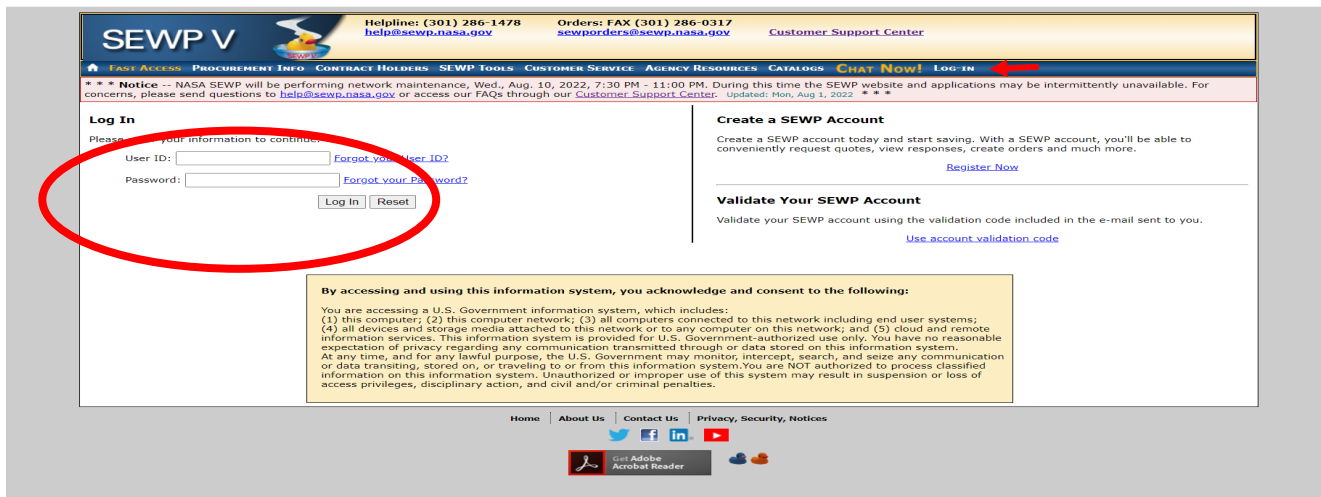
SEWP V

Helpline: (301) 286-1478
help@sewp.nasa.gov

Orders: FAX (301) 286-0317
sewporders@sewp.nasa.gov

Customer Support Center

Fast Access | Procurement Info | Contract Holders | SEWP Tools | Customer Service | Agency Resources | Catalogs | Chat Now! | Log-in

* * * Notice -- NASA SEWP will be performing network maintenance, Wed., Aug. 10, 2022, 7:30 PM - 11:00 PM. During this time the SEWP website and applications may be intermittently unavailable. For concerns, please send questions to help@sewp.nasa.gov or access our FAQs through our Customer Support Center. Updated: Mon, Aug 1, 2022 * * *

Log In

Please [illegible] your information to continue.

User ID: Forgot your User ID?

Password: Forgot your Password?

Log In Reset

Create a SEWP Account

Create a SEWP account today and start saving. With a SEWP account, you'll be able to conveniently request quotes, view responses, create orders and much more.

Register Now

Validate Your SEWP Account

Validate your SEWP account using the validation code included in the e-mail sent to you.

Use account validation code

By accessing and using this information system, you acknowledge and consent to the following:

You are accessing a U.S. Government information system, which includes:
(1) this computer; (2) this computer network; (3) all computers connected to this network including end user systems; (4) all devices and storage media attached to this network or to any computer on this network; and (5) cloud and remote information services. This information system is provided for U.S. Government-authorized use only. You have no reasonable expectation of privacy regarding any communication transmitted through or data stored on this information system.
At any time, and for any lawful purpose, the U.S. Government may monitor, intercept, search, and seize any communication or data transiting, stored on, or traveling to or from this information system.You are NOT authorized to process classified information on this information system. Unauthorized or improper use of this system may result in suspension or loss of access privileges, disciplinary action, and civil and/or criminal penalties.

Home | About Us | Contact Us | Privacy, Security, Notices

Get Adobe Acrobat Reader